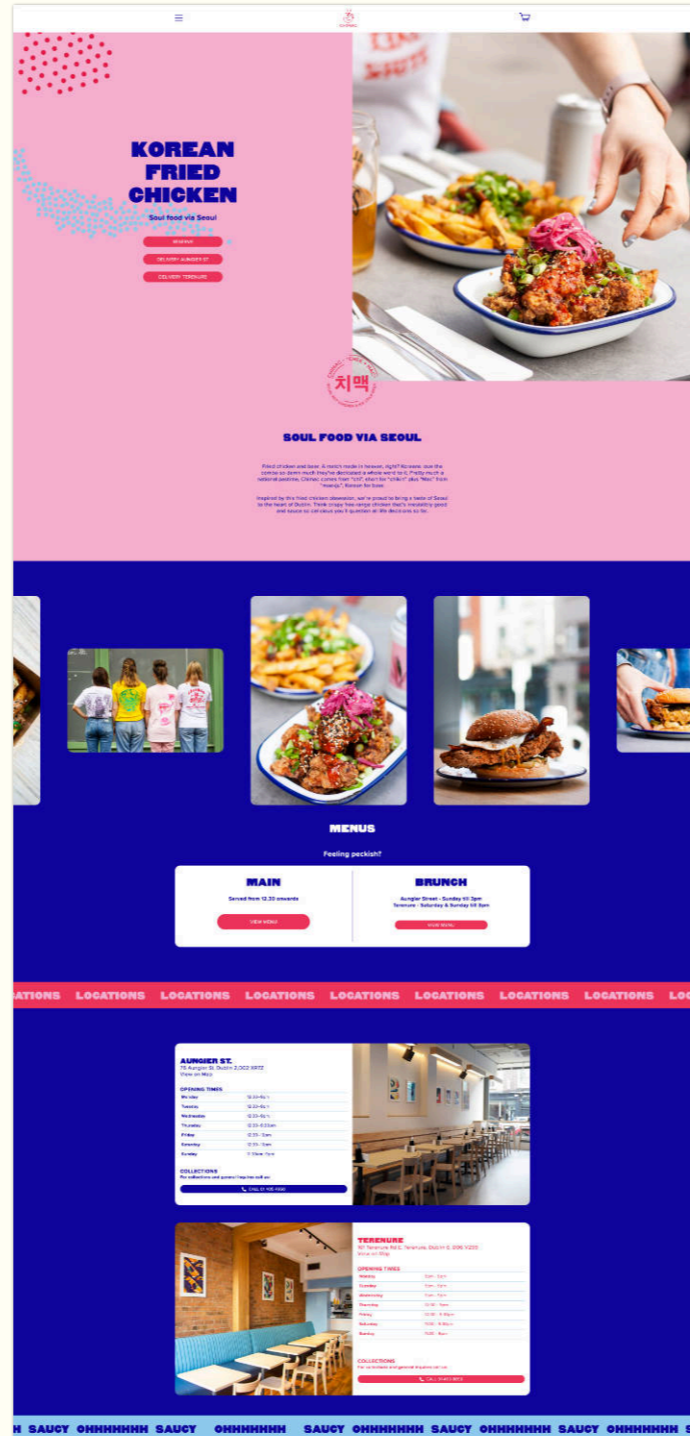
KOREAN FRIED CHICKEN

Soul food via Seoul

RESERVE

DELIVERY AUNGIER ST

DELIVERY TERENURE

치맥

SOUL FOOD VIA SEOUL

Fried chicken and beer. A match made in heaven, right? Koreans love the combo so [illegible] they've dedicated a whole word to it. Pretty much a national pastime, Chimac comes from "chi", short for "chikin" plus "Mac" from "maekju", Korean for beer.

Inspired by this fried chicken obsession, we're proud to bring a taste of Seoul to the heart of Dublin. Think crispy free range chicken that's irresistibly good and sauce so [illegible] you'll question all life decisions so far.

MENUS

Feeling peckish?

MAIN

Served from 12.30 onwards

VIEW MENU

BRUNCH

Aungier Street - Sunday till 3pm
Terenure - Saturday & Sunday till 3pm

VIEW MENU

LOCATIONS LOCATIONS LOCATIONS LOCATIONS LOCATIONS LOCATIONS LOCATIONS LOCATIONS LOCATIONS

AUNGIER ST.

76 Aungier St, Dublin 2, D02 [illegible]
View on Map

OPENING TIMES

| Monday | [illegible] |
|---|---|
| Tuesday | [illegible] |
| Wednesday | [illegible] |
| Thursday | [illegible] |
| Friday | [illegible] |
| Saturday | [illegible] |
| Sunday | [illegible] |

COLLECTIONS

For collections and general inquiries call us:

CALL 01 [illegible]

TERENURE

101 Terenure Rd E, Terenure, Dublin 6, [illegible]
View on Map

OPENING TIMES

| Monday | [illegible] |
|---|---|
| Tuesday | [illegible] |
| Wednesday | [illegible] |
| Thursday | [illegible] |
| Friday | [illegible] |
| Saturday | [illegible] |
| Sunday | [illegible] |

COLLECTIONS

For collections and general inquiries call us:

CALL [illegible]

H SAUCY OHHHHHHH SAUCY OHHHHHHH SAUCY OHHHHHHH SAUCY OHHHHHHH SAUCY OHHHHHHH